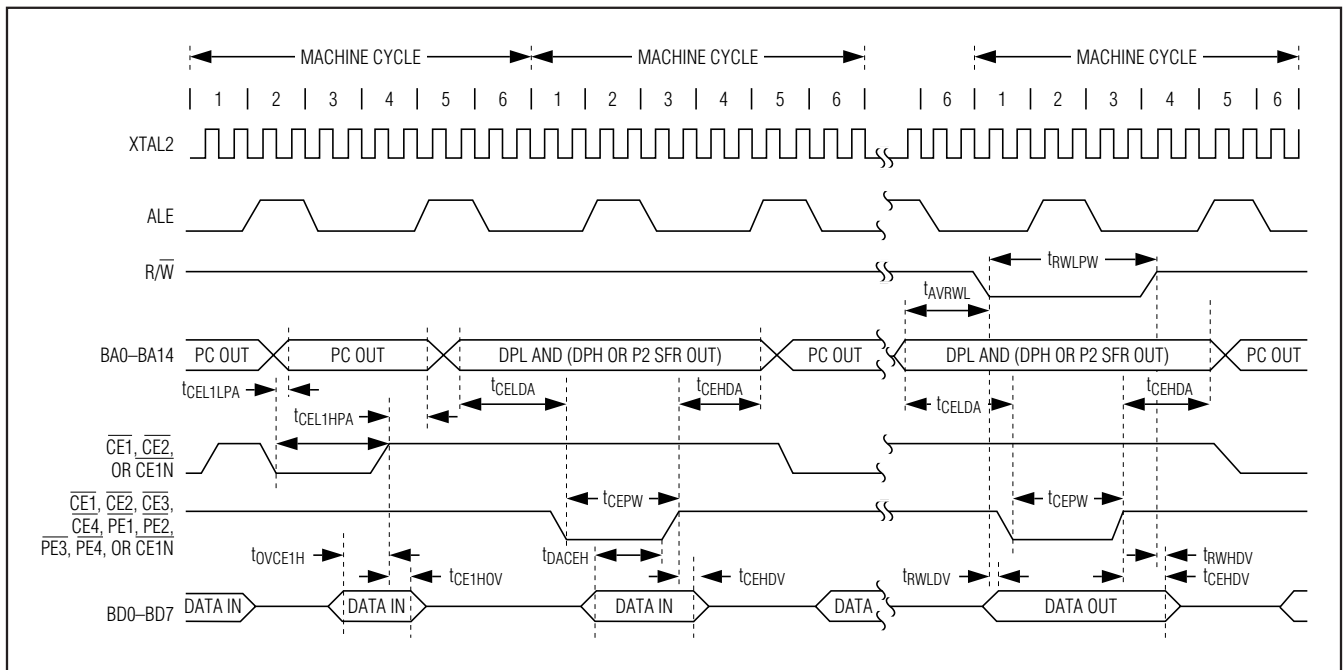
MACHINE CYCLE
MACHINE CYCLE
MACHINE CYCLE

1 2 3 4 5 6 1 2 3 4 5 6 6 1 2 3 4 5 6

XTAL2

ALE

$R/\overline{W}$

$t_{RWLPW}$

$t_{AVRWL}$

BA0–BA14

PC OUT
PC OUT
DPL AND (DPH OR P2 SFR OUT)
PC OUT
DPL AND (DPH OR P2 SFR OUT)
PC OUT

$t_{CEL1LPA}$
$t_{CELDA}$
$t_{CEHDA}$
$t_{CELDA}$
$t_{CEHDA}$
$t_{CEL1HPA}$

$\overline{CE1}$, $\overline{CE2}$, OR CE1N

$\overline{CE1}$, $\overline{CE2}$, $\overline{CE3}$, $\overline{CE4}$, PE1, $\overline{PE2}$, $\overline{PE3}$, $\overline{PE4}$, OR $\overline{CE1N}$

$t_{CEPW}$
$t_{CEPW}$

$t_{OVCE1H}$
$t_{DACEH}$
$t_{RWHDV}$
$t_{CE1HOV}$
$t_{CEHDV}$
$t_{RWLDV}$
$t_{CEHDV}$

BD0–BD7

DATA IN
DATA IN
DATA IN
DATA
DATA OUT